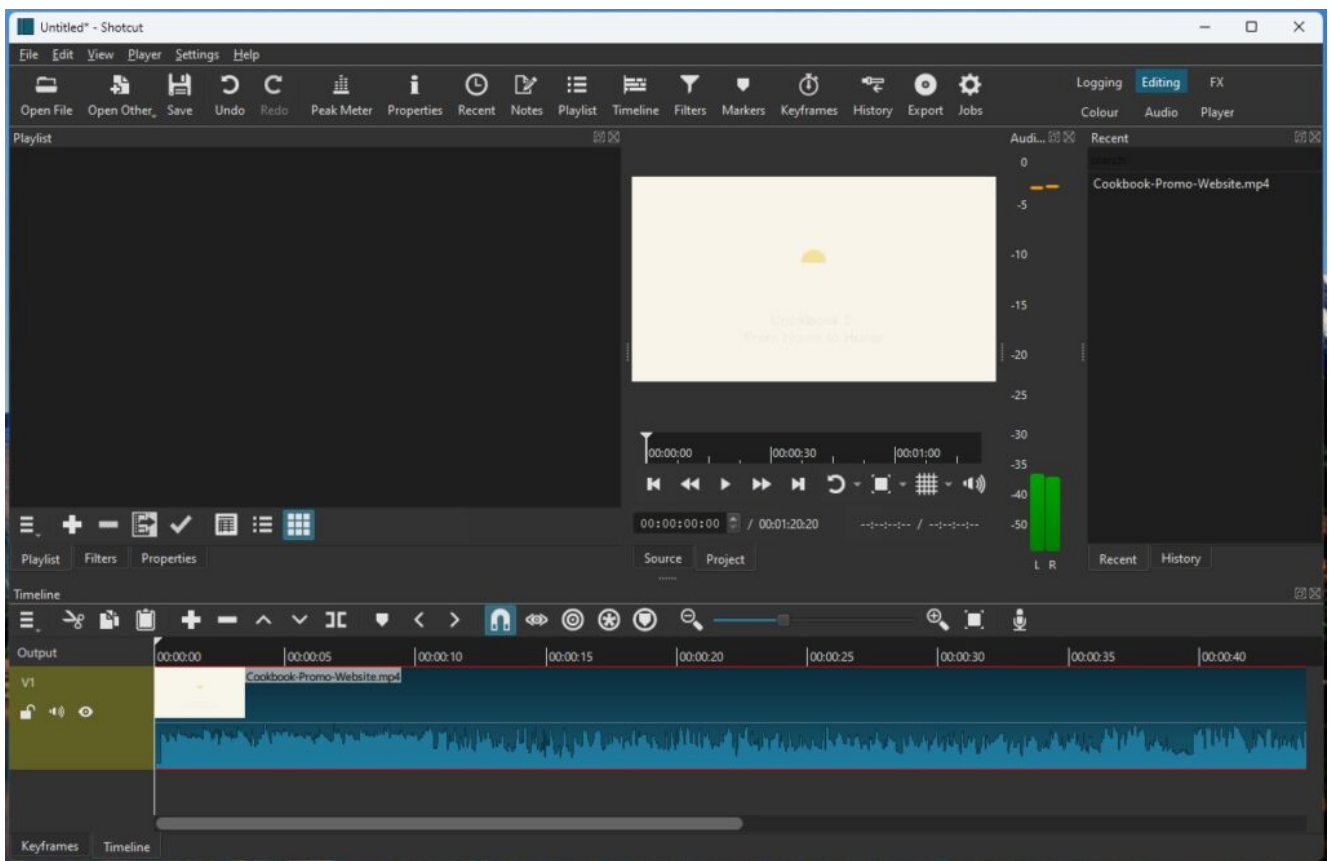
Untitled* - Shotcut

File Edit View Player Settings Help

Open File Open Other Save Undo Redo Peak Meter Properties Recent Notes Playlist Timeline Filters Markers Keyframes History Export Jobs

Logging Editing FX
Colour Audio Player

Playlist

Audi...

Recent

search

Cookbook-Promo-Website.mp4

Cookbook 2:
From Home to Home

0
-5
-10
-15
-20
-25
-30
-35
-40
-50
L R

00:00:00 00:00:30 00:01:00

00:00:00:00 / 00:01:20:20 --:--:--:-- / --:--:--:--

Source Project

Playlist Filters Properties

Recent History

Timeline

Output 00:00:00 00:00:05 00:00:10 00:00:15 00:00:20 00:00:25 00:00:30 00:00:35 00:00:40

V1

Cookbook-Promo-Website.mp4

Keyframes Timeline